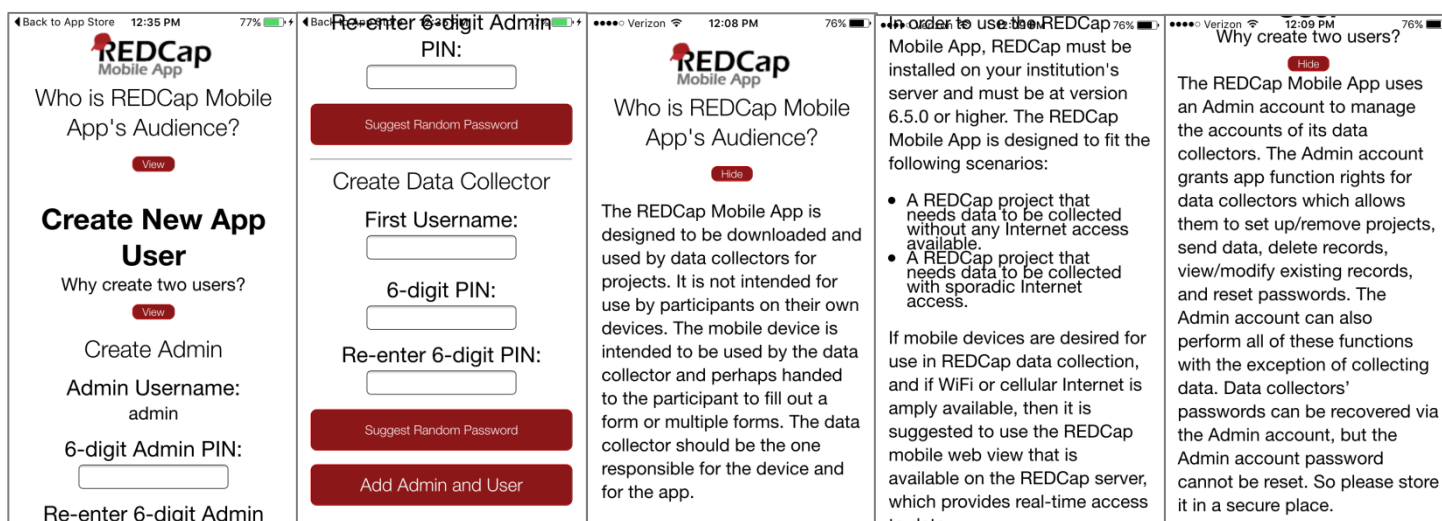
◀ Back to App Store 12:35 PM 77%

REDCap Mobile App

Who is REDCap Mobile App's Audience?

View

Create New App User

Why create two users?

View

Create Admin

Admin Username:

admin

6-digit Admin PIN:

Re-enter 6-digit Admin

◀ Back Re-enter 6-digit Admin PIN:

Suggest Random Password

Create Data Collector

First Username:

6-digit PIN:

Re-enter 6-digit PIN:

Suggest Random Password

Add Admin and User

●●●●○ Verizon 12:08 PM 76%

REDCap Mobile App

Who is REDCap Mobile App's Audience?

Hide

The REDCap Mobile App is designed to be downloaded and used by data collectors for projects. It is not intended for use by participants on their own devices. The mobile device is intended to be used by the data collector and perhaps handed to the participant to fill out a form or multiple forms. The data collector should be the one responsible for the device and for the app.

In order to use the REDCap Mobile App, REDCap must be installed on your institution's server and must be at version 6.5.0 or higher. The REDCap Mobile App is designed to fit the following scenarios:

- A REDCap project that needs data to be collected without any Internet access available.
- A REDCap project that needs data to be collected with sporadic Internet access.

If mobile devices are desired for use in REDCap data collection, and if WiFi or cellular Internet is amply available, then it is suggested to use the REDCap mobile web view that is available on the REDCap server, which provides real-time access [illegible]

●●●●○ Verizon 12:09 PM 76%

Why create two users?

Hide

The REDCap Mobile App uses an Admin account to manage the accounts of its data collectors. The Admin account grants app function rights for data collectors which allows them to set up/remove projects, send data, delete records, view/modify existing records, and reset passwords. The Admin account can also perform all of these functions with the exception of collecting data. Data collectors' passwords can be recovered via the Admin account, but the Admin account password cannot be reset. So please store it in a secure place.